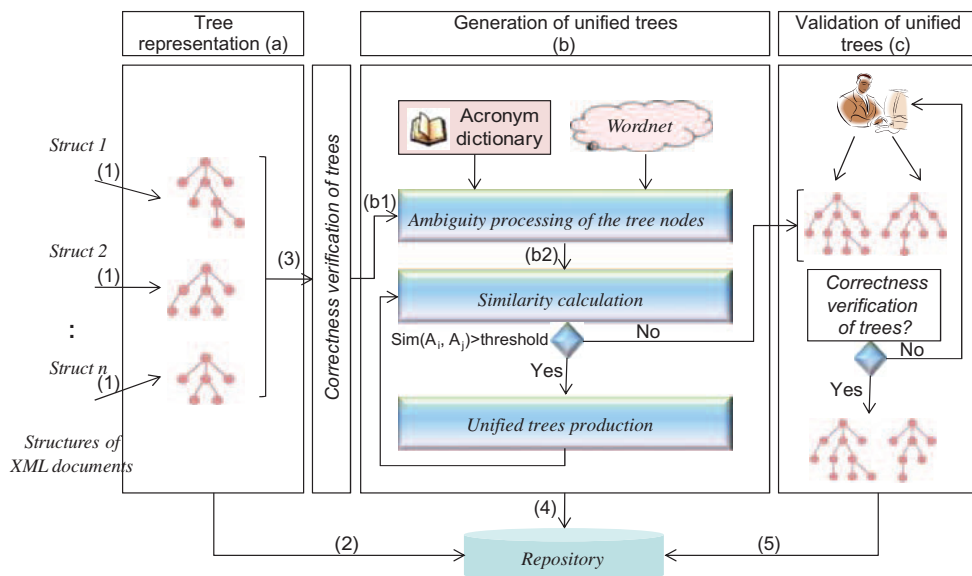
Tree representation (a)

Generation of unified trees (b)

Validation of unified trees (c)

Struct 1
(1)
Struct 2
(1)
:
Struct n
(1)
Structures of XML documents

(3)

Correctness verification of trees

Acronym dictionary

Wordnet

(b1)
Ambiguity processing of the tree nodes
(b2)
Similarity calculation
Sim(A$_i$, A$_j$)>threshold
No
Yes
Unified trees production

Correctness verification of trees?
No
Yes

(4)
(2)
Repository
(5)